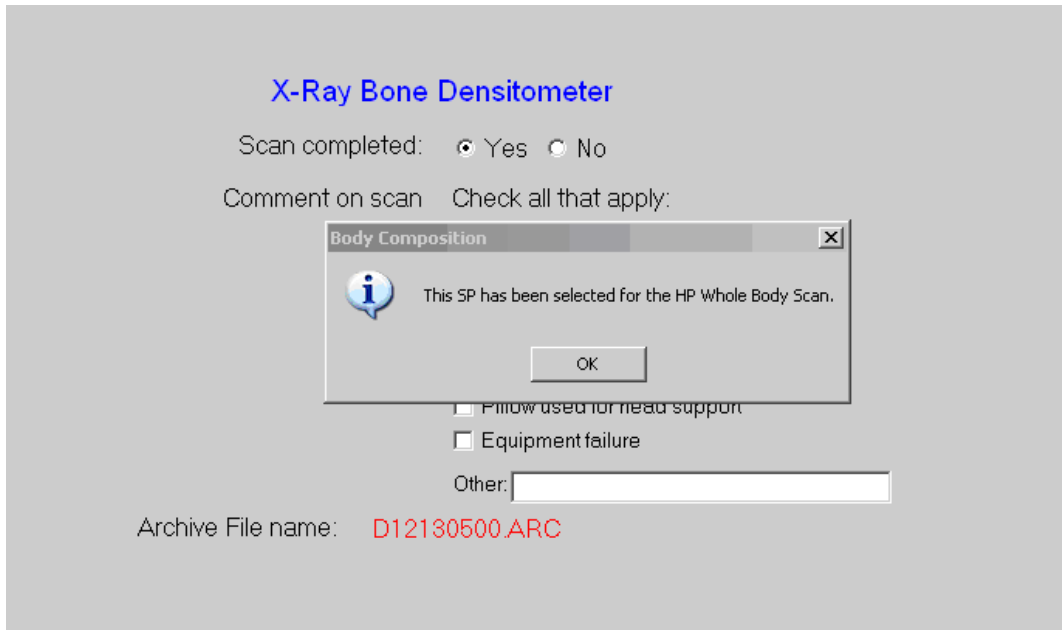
X-Ray Bone Densitometer

Scan completed: Yes No

Comment on scan Check all that apply:

Body Composition

This SP has been selected for the HP Whole Body Scan.

OK

Pillow used for head support

Equipment failure

Other:

Archive File name: D12130500.ARC